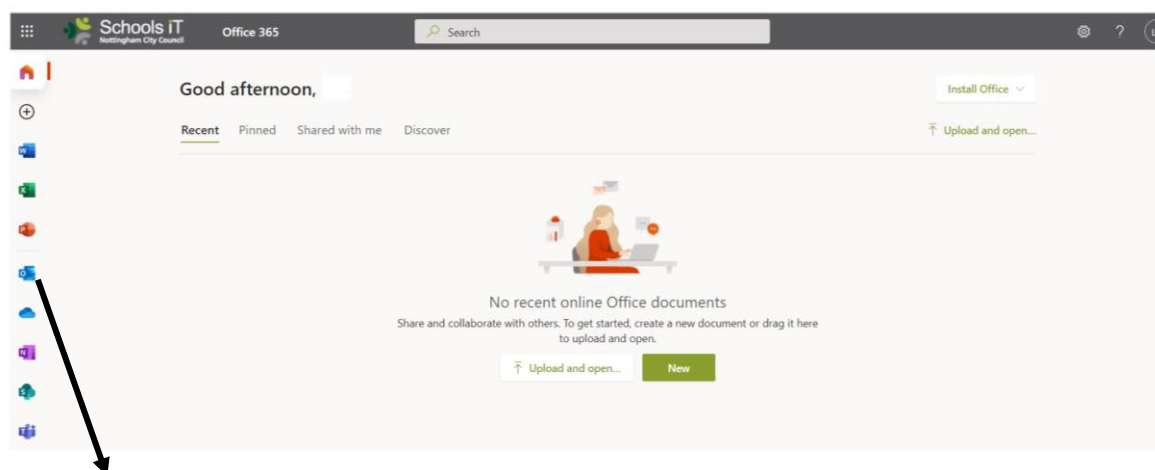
Schools iT
Nottingham City Council
Office 365
Search

Good afternoon,

Install Office

Recent Pinned Shared with me Discover

Upload and open...

No recent online Office documents

Share and collaborate with others. To get started, create a new document or drag it here to upload and open.

Upload and open...
New